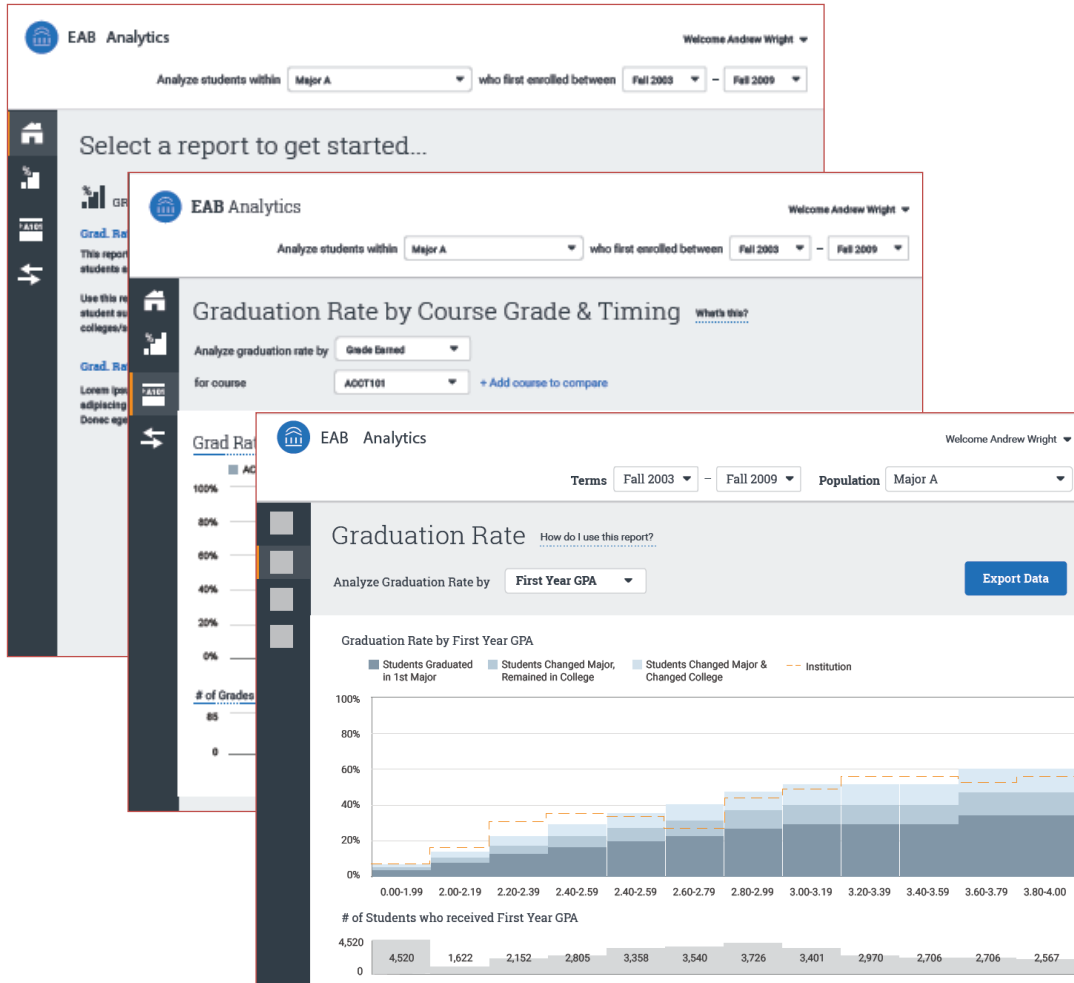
EAB Analytics

Welcome Andrew Wright

Analyze students within Major A who first enrolled between Fall 2003 – Fall 2009

Select a report to get started...

Gr

Grad. Ra

This report students e

Use this re student su colleges/s

Grad. Ra

Lorem ips adipiscing Donec eg

EAB Analytics

Welcome Andrew Wright

Analyze students within Major A who first enrolled between Fall 2003 – Fall 2009

Graduation Rate by Course Grade & Timing What's this?

Analyze graduation rate by Grade Earned

for course ACCT101 + Add course to compare

Grad Rat

AC

100%
80%
60%
40%
20%
0%

# of Grades

85
0

EAB Analytics

Welcome Andrew Wright

Terms Fall 2003 – Fall 2009 Population Major A

Graduation Rate How do I use this report?

Analyze Graduation Rate by First Year GPA

Export Data

Graduation Rate by First Year GPA

Students Graduated in 1st Major
Students Changed Major, Remained in College
Students Changed Major & Changed College
Institution

100%
80%
60%
40%
20%
0%

0.00-1.99 2.00-2.19 2.20-2.39 2.40-2.59 2.40-2.59 2.60-2.79 2.80-2.99 3.00-3.19 3.20-3.39 3.40-3.59 3.60-3.79 3.80-4.00

# of Students who received First Year GPA

4,520
0

4,520 1,622 2,152 2,805 3,358 3,540 3,726 3,401 2,970 2,706 2,706 2,567